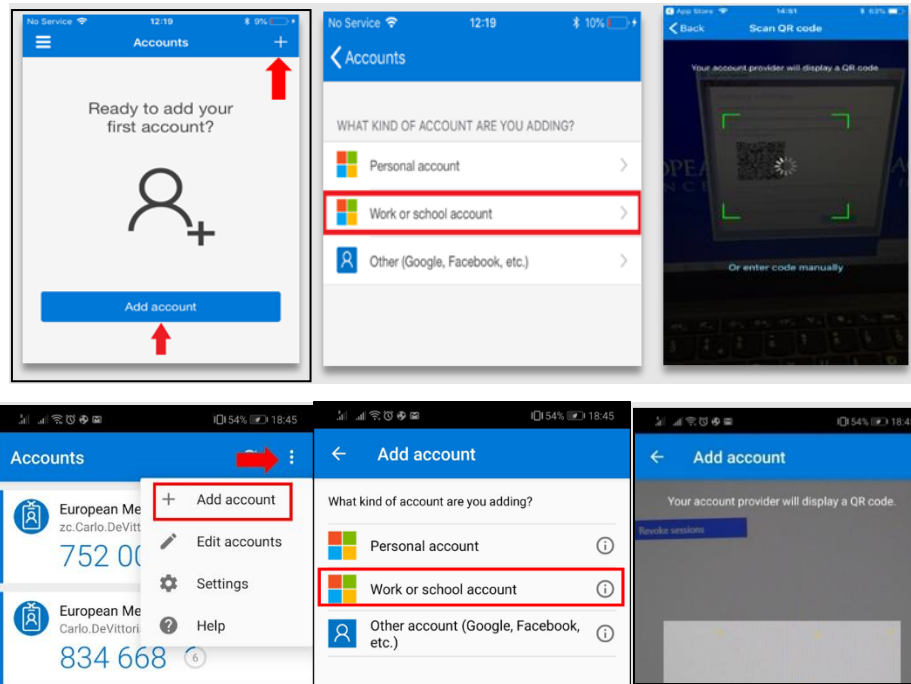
No Service 12:19 9%

Accounts

+

Ready to add your first account?

Add account

No Service 12:19 10%

Accounts

WHAT KIND OF ACCOUNT ARE YOU ADDING?

Personal account

Work or school account

Other (Google, Facebook, etc.)

App Store 14:51 63%

Back Scan QR code

Your account provider will display a QR code

Or enter code manually

54% 18:45

Accounts

European Me

zc.Carlo.DeVitt

752 00

European Me

Carlo.DeVittori

834 668

6

+ Add account

Edit accounts

Settings

Help

54% 18:45

Add account

What kind of account are you adding?

Personal account

Work or school account

Other account (Google, Facebook, etc.)

54% 18:4

Add account

Your account provider will display a QR code.

Revoke sessions